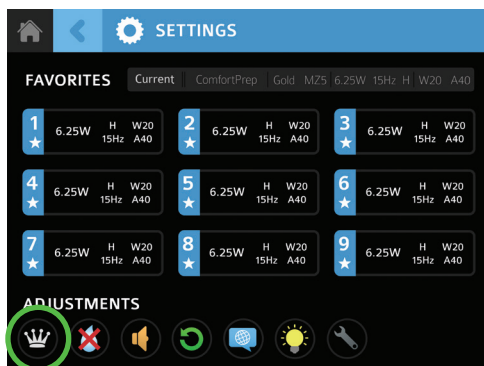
SETTINGS

FAVORITES

| Current | ComfortPrep | Gold | MZ5 | 6.25W | 15Hz | H | W20 | A40 |
|---|---|---|---|---|---|---|---|---|

1 6.25W H 15Hz W20 A40

2 6.25W H 15Hz W20 A40

3 6.25W H 15Hz W20 A40

4 6.25W H 15Hz W20 A40

5 6.25W H 15Hz W20 A40

6 6.25W H 15Hz W20 A40

7 6.25W H 15Hz W20 A40

8 6.25W H 15Hz W20 A40

9 6.25W H 15Hz W20 A40

ADJUSTMENTS